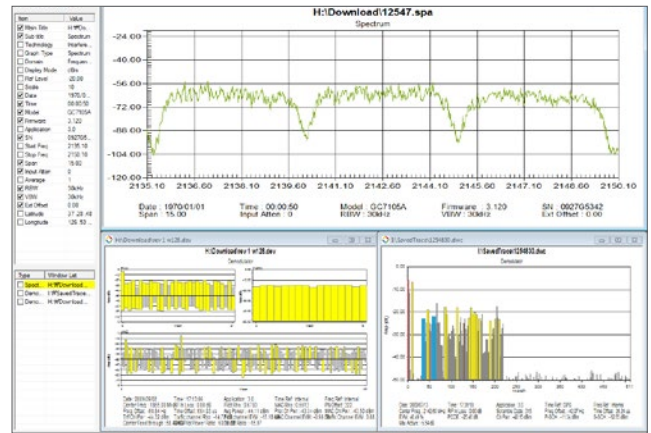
| Item | Value |
|---|---|
| Main Title | H:\WDo... |
| Sub title | Spectrum |
| Technology | Interfere... |
| Graph Type | Spectrum |
| Domain | Frequen... |
| Display Mode | dBm |
| Ref Level | -20.00 |
| Scale | 10 |
| Date | 1970/0... |
| Time | 00:00:50 |
| Model | GC7105A |
| Firmware | 3.120 |
| Application | 3.0 |
| SN | 0927G5... |
| Start Freq | 2135.10 |
| Stop Freq | 2150.10 |
| Span | 15.00 |
| Input Atten | 0 |
| Average | 1 |
| RBW | 30kHz |
| VBW | 30kHz |
| Ext Offset | 0.00 |
| Latitude | 37.29..N |
| Longitude | 126.50... |

| Type | Window List |
|---|---|
| Spect... | H:\WDownload... |
| Demo... | I:\WSavedTrace... |
| Demo... | H:\WDownload... |

H:\Download\12547.spa
Spectrum

-24.00
-40.00
-56.00
-72.00
-88.00
-104.00
-120.00

2135.10 2136.60 2138.10 2139.60 2141.10 2142.60 2144.10 2145.60 2147.10 2148.60 2150.10

Date : 1970/01/01 Time : 00:00:50 Model : GC7105A Firmware : 3.120 SN : 0927G5342
Span : 15.00 Input Atten : 0 RBW : 30kHz VBW : 30khz Ext Offset : 0.00

H:\Download\rev1 w128.dev
H:\Download\rev1 w128.dev
Demodulation

I:\SavedTrace\129400.dwc
I:\SavedTrace\129400.dwc
Demodulation